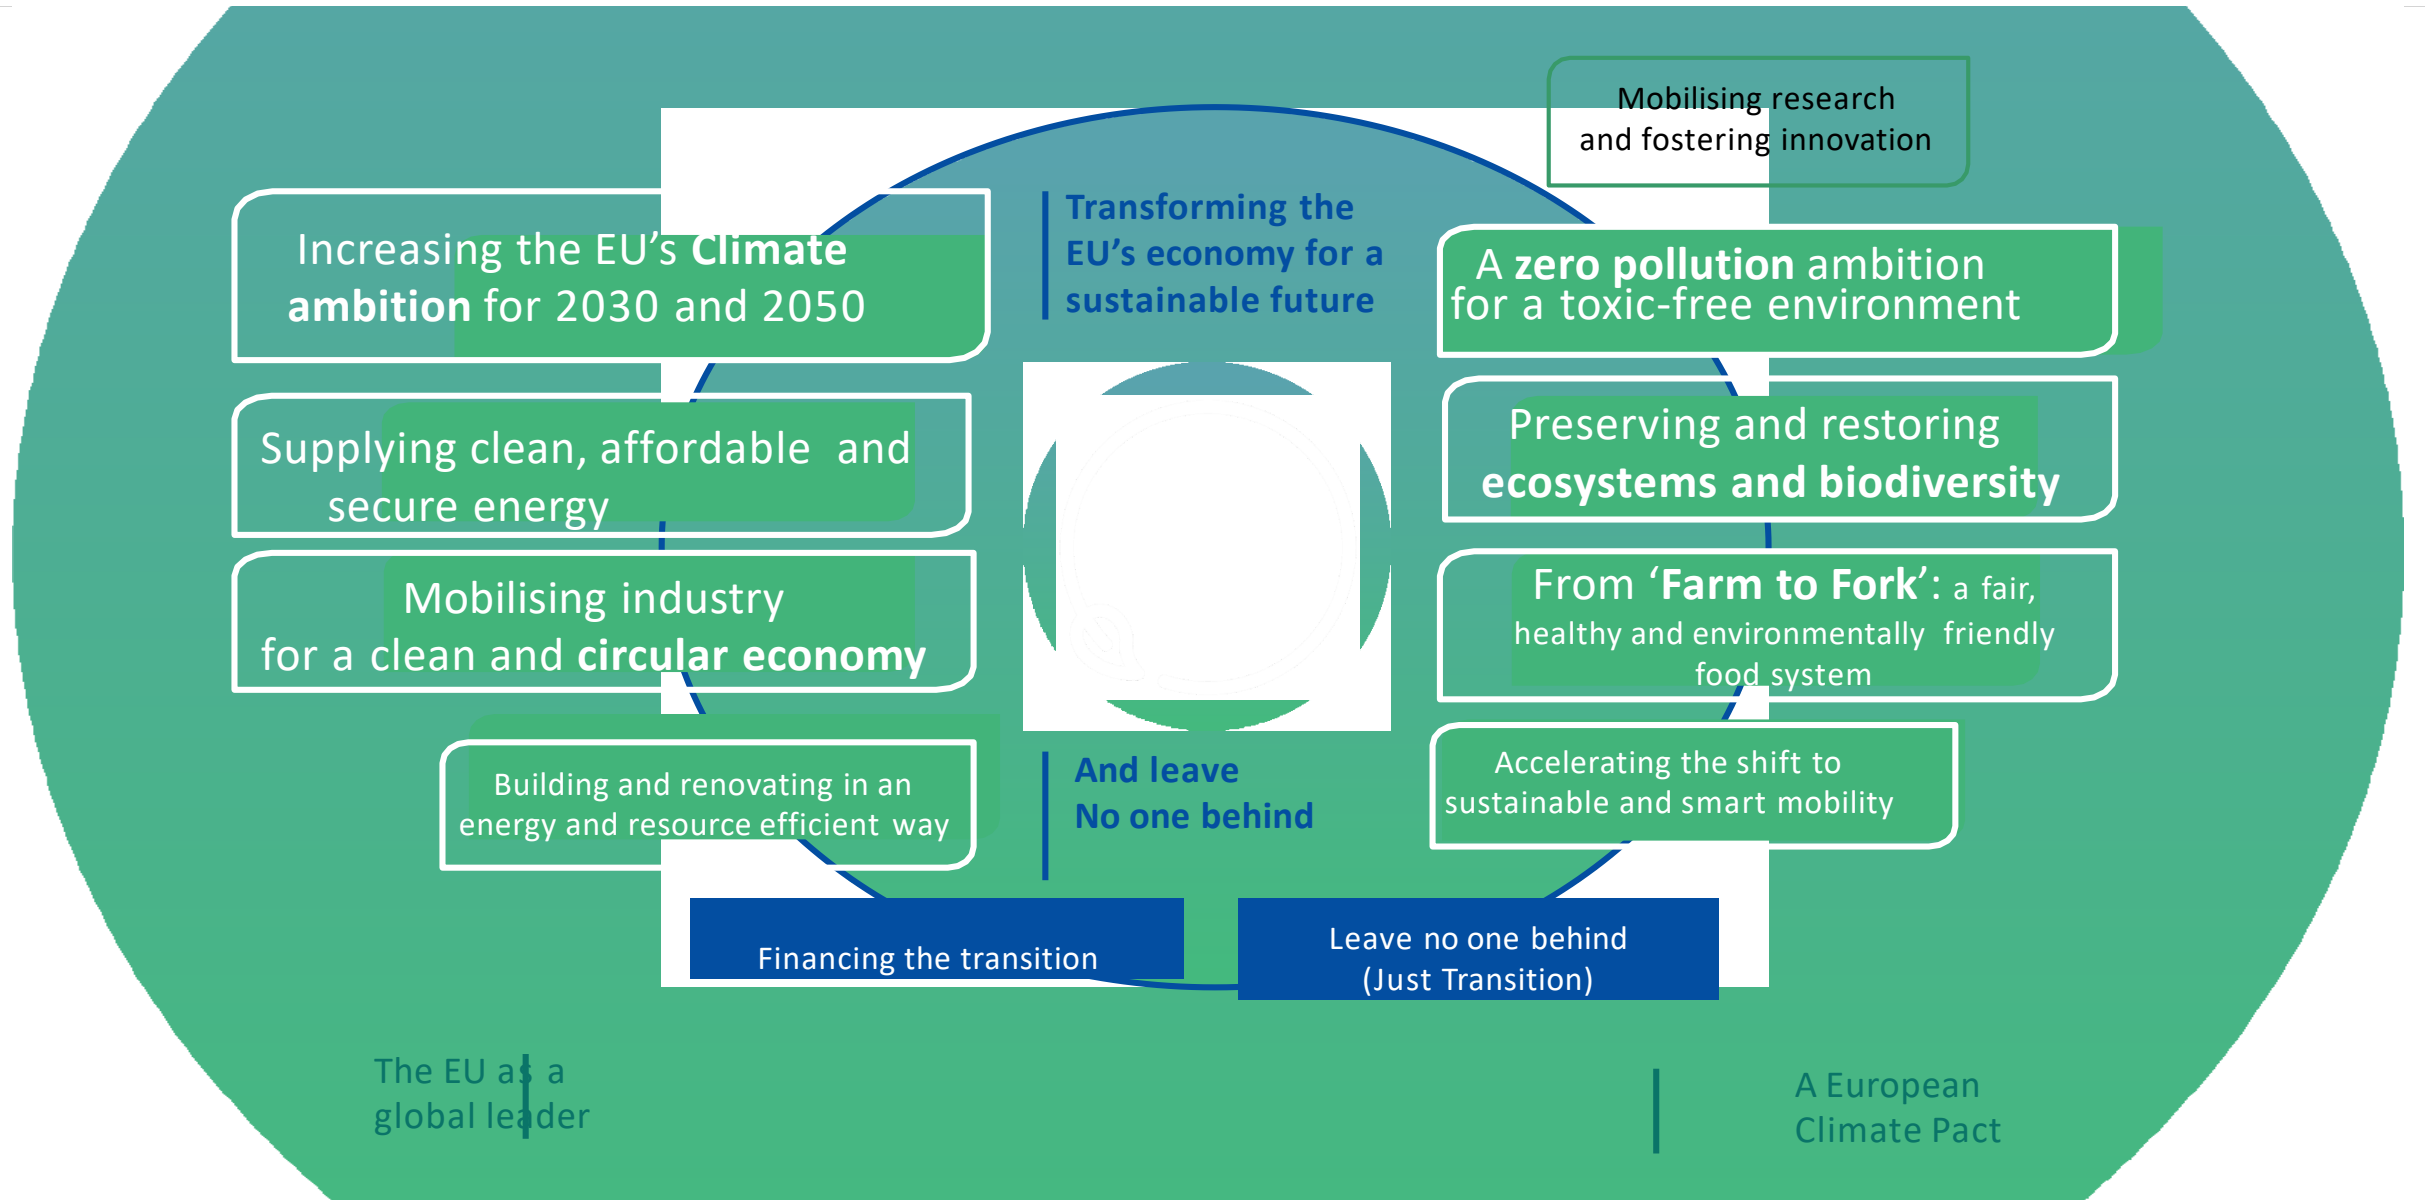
Mobilising research and fostering innovation

Increasing the EU's **Climate ambition** for 2030 and 2050

Transforming the EU's economy for a sustainable future

A **zero pollution** ambition for a toxic-free environment

Supplying clean, affordable and secure energy

Preserving and restoring **ecosystems and biodiversity**

Mobilising industry for a clean and **circular economy**

From '**Farm to Fork**': a fair, healthy and environmentally friendly food system

Building and renovating in an energy and resource efficient way

And leave No one behind

Accelerating the shift to sustainable and smart mobility

Financing the transition

Leave no one behind (Just Transition)

The EU as a global leader

A European Climate Pact